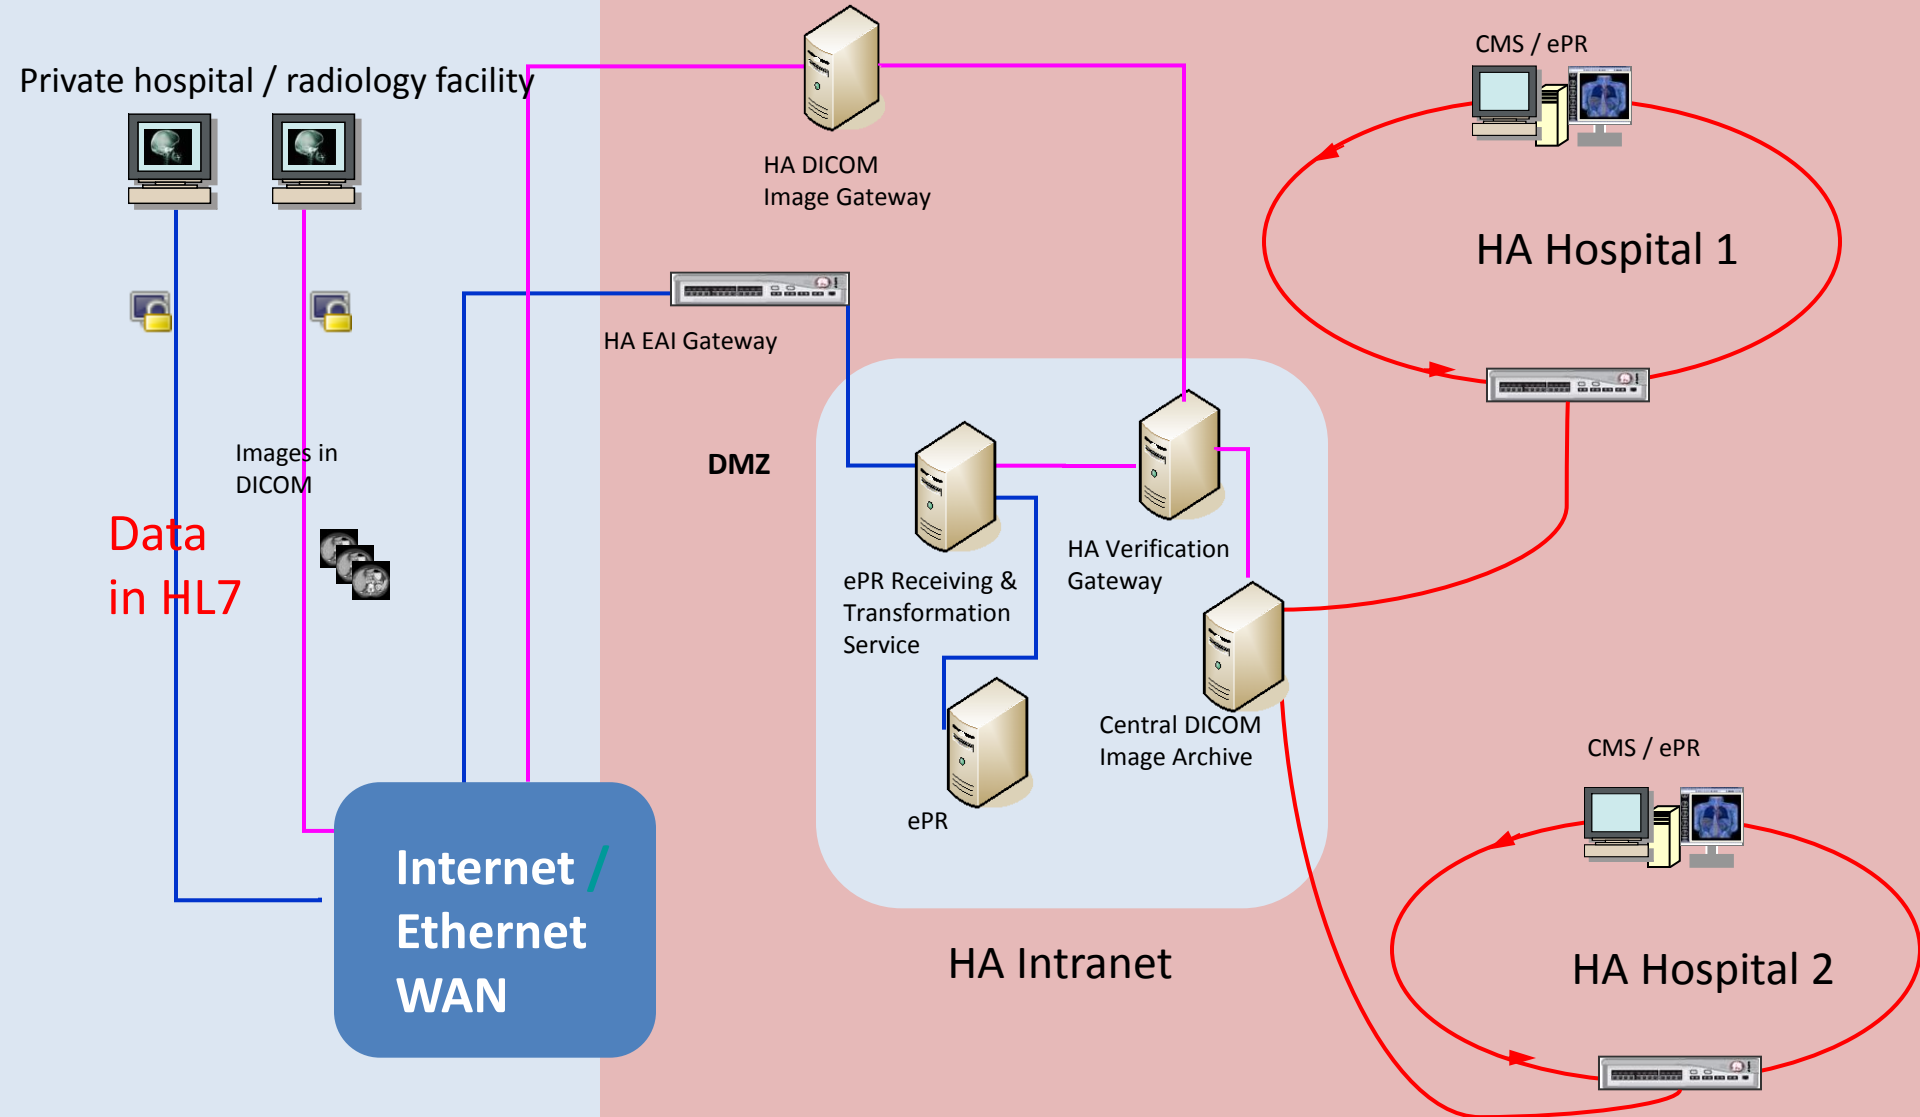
Private hospital / radiology facility

HA DICOM
Image Gateway

CMS / ePR

HA Hospital 1

HA EAI Gateway

Images in
DICOM

Data
in HL7

DMZ

ePR Receiving &
Transformation
Service

HA Verification
Gateway

Central DICOM
Image Archive

ePR

CMS / ePR

Internet /
Ethernet
WAN

HA Intranet

HA Hospital 2